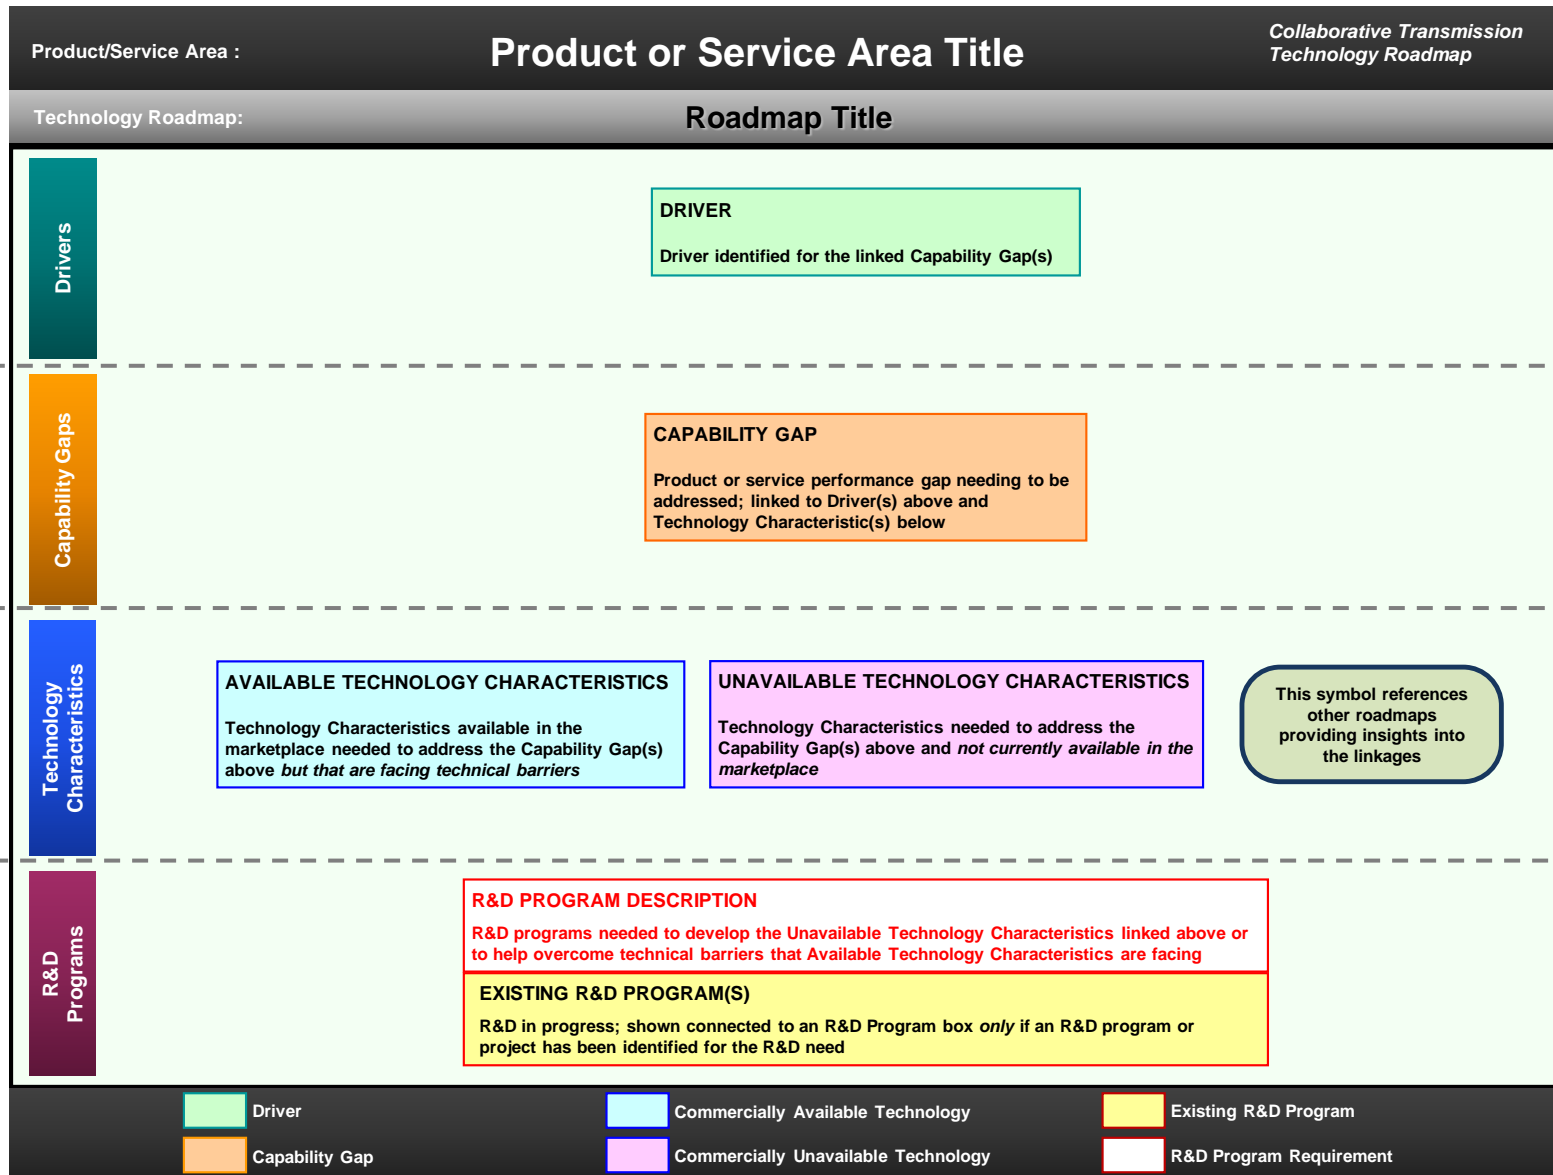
Product/Service Area :

Product or Service Area Title

Collaborative Transmission Technology Roadmap

Technology Roadmap:

Roadmap Title

Drivers

DRIVER

Driver identified for the linked Capability Gap(s)

Capability Gaps

CAPABILITY GAP

Product or service performance gap needing to be addressed; linked to Driver(s) above and Technology Characteristic(s) below

Technology Characteristics

AVAILABLE TECHNOLOGY CHARACTERISTICS

Technology Characteristics available in the marketplace needed to address the Capability Gap(s) above *but that are facing technical barriers*

UNAVAILABLE TECHNOLOGY CHARACTERISTICS

Technology Characteristics needed to address the Capability Gap(s) above and *not currently available in the marketplace*

This symbol references other roadmaps providing insights into the linkages

R&D Programs

R&D PROGRAM DESCRIPTION

R&D programs needed to develop the Unavailable Technology Characteristics linked above or to help overcome technical barriers that Available Technology Characteristics are facing

EXISTING R&D PROGRAM(S)

R&D in progress; shown connected to an R&D Program box *only* if an R&D program or project has been identified for the R&D need

Driver

Capability Gap

Commercially Available Technology

Commercially Unavailable Technology

Existing R&D Program

R&D Program Requirement